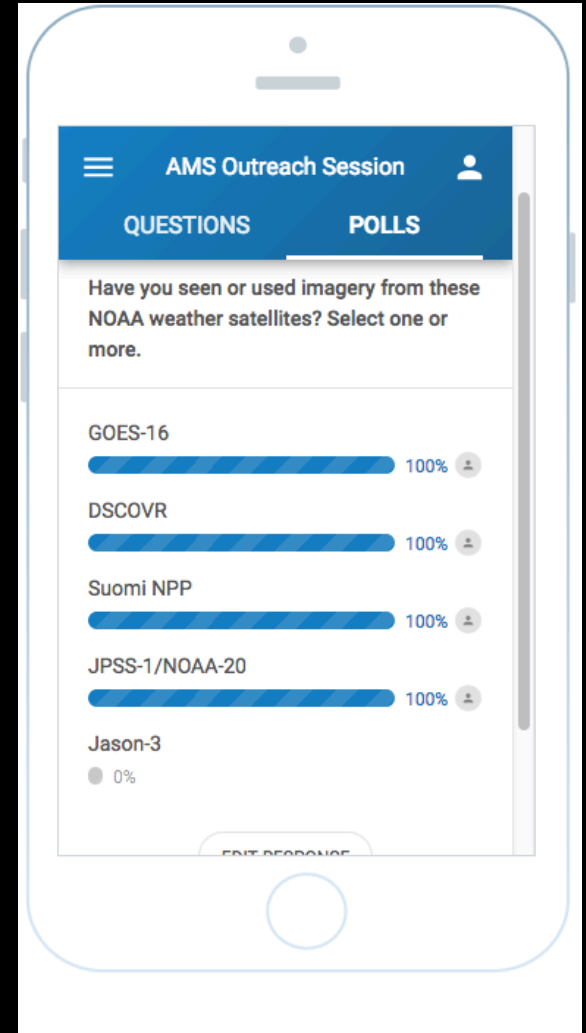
AMS Outreach Session

QUESTIONS POLLS

Have you seen or used imagery from these NOAA weather satellites? Select one or more.

GOES-16
100%

DSCOVR
100%

Suomi NPP
100%

JPSS-1/NOAA-20
100%

Jason-3
0%

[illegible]